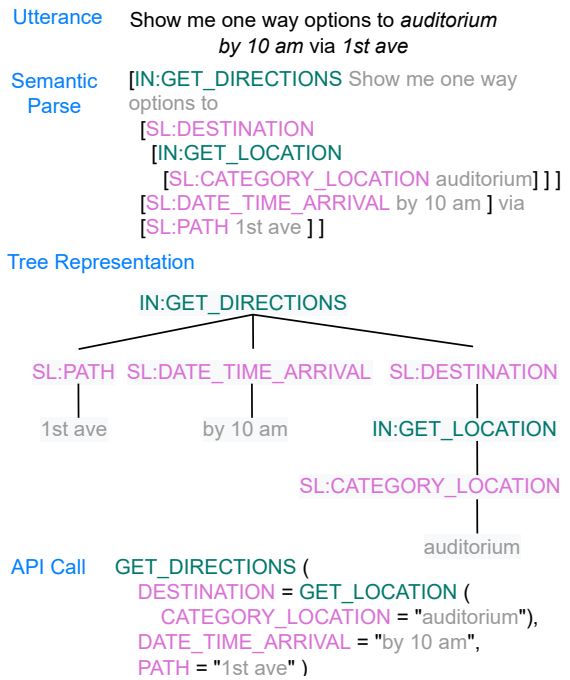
Utterance Show me one way options to *auditorium* *by 10 am* via *1st ave*

Semantic Parse [IN:GET_DIRECTIONS Show me one way options to [SL:DESTINATION [IN:GET_LOCATION [SL:CATEGORY_LOCATION auditorium] ] ] [SL:DATE_TIME_ARRIVAL by 10 am ] via [SL:PATH 1st ave ] ]

Tree Representation

IN:GET_DIRECTIONS

SL:PATH SL:DATE_TIME_ARRIVAL SL:DESTINATION

1st ave by 10 am IN:GET_LOCATION

SL:CATEGORY_LOCATION

auditorium

API Call GET_DIRECTIONS ( DESTINATION = GET_LOCATION ( CATEGORY_LOCATION = "auditorium"), DATE_TIME_ARRIVAL = "by 10 am", PATH = "1st ave" )